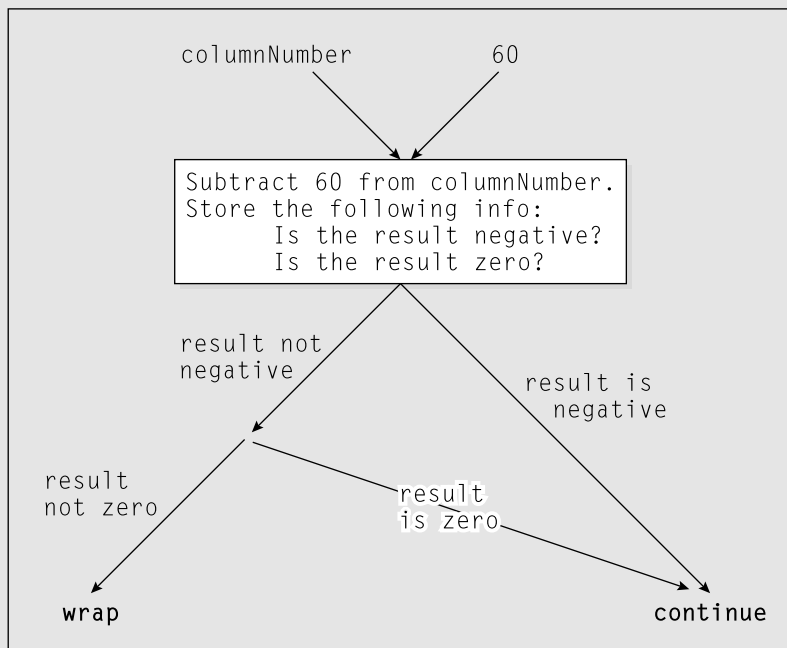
columnNumber

60

Subtract 60 from columnNumber.
Store the following info:
Is the result negative?
Is the result zero?

result not negative

result is negative

result not zero

result is zero

wrap

continue